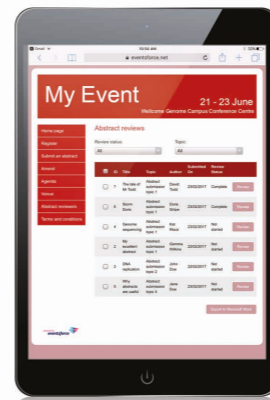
Gmail 10:54 AM 59%

eventsforce.net

My Event
21 - 23 June
Wellcome Genome Campus Conference Centre

Home page
Register
Submit an abstract
Amend
Agenda
Venue
Abstract reviewers
Terms and conditions

Abstract reviews

Review status
All

Topic
All

| | ID | Title | Topic | Author | Submitted On | Review Status | |
|---|---|---|---|---|---|---|---|
| | 1 | The title of he Text | Abstract submission topic 1 | David Tests | 23/02/2017 | Complete | Review |
| | 2 | Storm Quiz | Abstract submission topic 1 | Doris Stoops | 23/02/2017 | Complete | Review |
| | 3 | Genome sequencing | Abstract submission topic 1 | Nat Reece | 23/02/2017 | Not started | Review |
| | 4 | No academic abstract | Abstract submission topic 1 | Gemma Wilkins | 23/02/2017 | Not started | Review |
| | 5 | DNA replication | Abstract submission topic 2 | John Doe | 23/02/2017 | Not started | Review |
| | 6 | Why abstracts are useful | Abstract submission topic 4 | Jane Doe | 23/02/2017 | Not started | Review |

Export to Microsoft Word

eventsforce